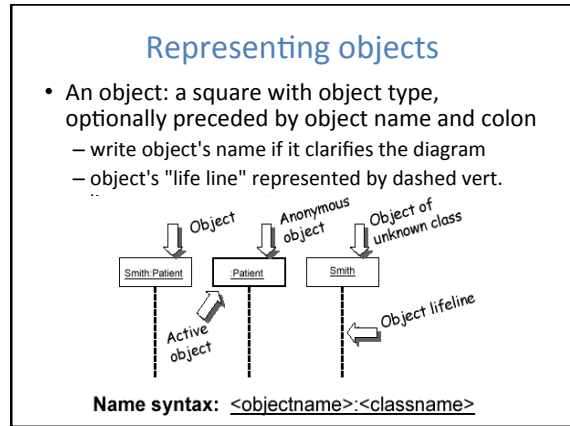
Representing objects

• An object: a square with object type, optionally preceded by object name and colon
– write object's name if it clarifies the diagram
– object's "life line" represented by dashed vert. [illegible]

Object
Anonymous object
Object of unknown class

Smith:Patient
:Patient
Smith

Active object
Object lifeline

Name syntax: <objectname>:<classname>